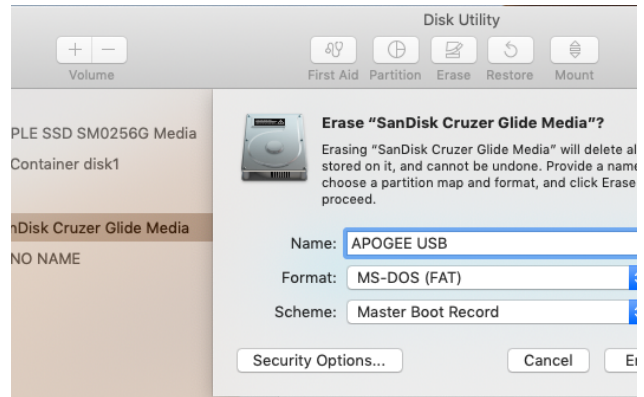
Disk Utility

+ −
Volume

First Aid Partition Erase Restore Mount

PLE SSD SM0256G Media
Container disk1

nDisk Cruzer Glide Media
NO NAME

Erase “SanDisk Cruzer Glide Media”?

Erasing “SanDisk Cruzer Glide Media” will delete al stored on it, and cannot be undone. Provide a name choose a partition map and format, and click Erase proceed.

Name: APOGEE USB
Format: MS-DOS (FAT)
Scheme: Master Boot Record

Security Options...
Cancel
E